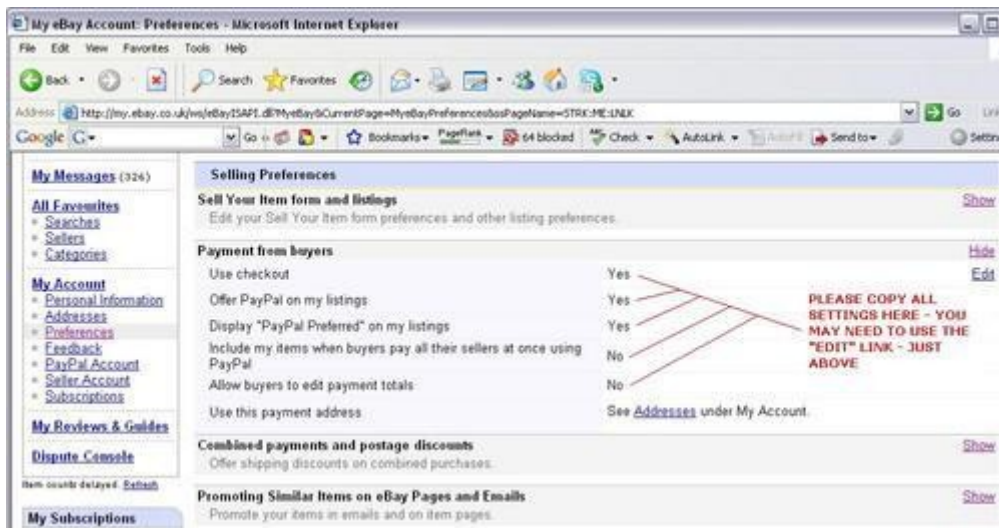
My eBay Account: Preferences - Microsoft Internet Explorer

File Edit View Favorites Tools Help

Back Search Favorites

Address http://my.ebay.co.uk/ws/eBayISAPI.dll?MyeBay&CurrentPage=MyeBayPreferences&ssPageName=STRK:ME:LNLK Go Links

Google G- Go Bookmarks PageRank 64 blocked Check AutoLink AutoFill Send to Settings

My Messages (326)

All Favourites
Searches
Sellers
Categories

My Account
Personal Information
Addresses
Preferences
Feedback
PayPal Account
Seller Account
Subscriptions

My Reviews & Guides

Dispute Console

Item counts delayed. Refresh

My Subscriptions

Selling Preferences

Sell Your Item form and listings
Edit your Sell Your Item form preferences and other listing preferences. Show

Payment from buyers Hide

| | | |
|---|---|---|
| Use checkout | Yes | Edit |
| Offer PayPal on my listings | Yes | |
| Display "PayPal Preferred" on my listings | Yes | |
| Include my items when buyers pay all their sellers at once using PayPal | No | |
| Allow buyers to edit payment totals | No | |
| Use this payment address | See Addresses under My Account. | |

PLEASE COPY ALL SETTINGS HERE - YOU MAY NEED TO USE THE "EDIT" LINK - JUST ABOVE

Combined payments and postage discounts
Offer shipping discounts on combined purchases. Show

Promoting Similar Items on eBay Pages and Emails
Promote your items in emails and on item pages. Show